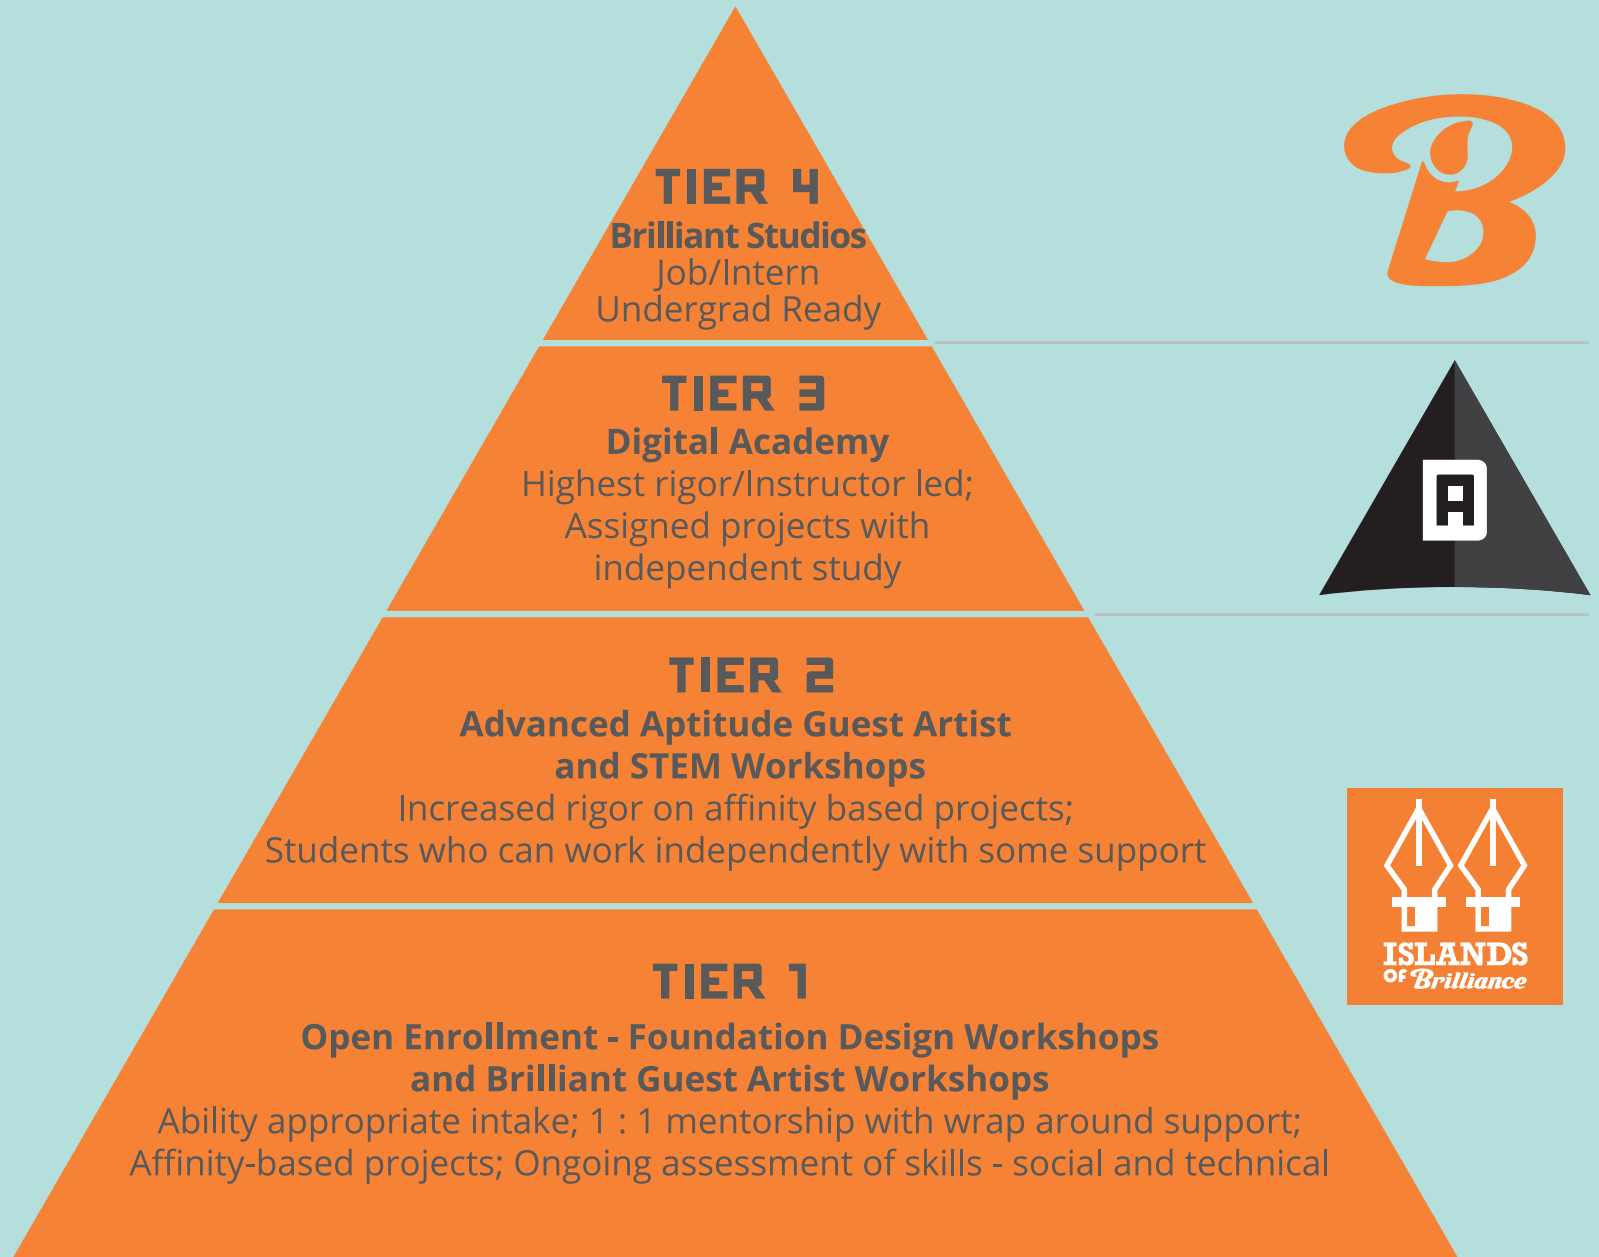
TIER 4
Brilliant Studios
Job/Intern
Undergrad Ready

B

TIER 3
Digital Academy
Highest rigor/Instructor led;
Assigned projects with
independent study

A

TIER 2
Advanced Aptitude Guest Artist
and STEM Workshops
Increased rigor on affinity based projects;
Students who can work independently with some support

ISLANDS OF Brilliance

TIER 1
Open Enrollment - Foundation Design Workshops
and Brilliant Guest Artist Workshops
Ability appropriate intake; 1 : 1 mentorship with wrap around support;
Affinity-based projects; Ongoing assessment of skills - social and technical